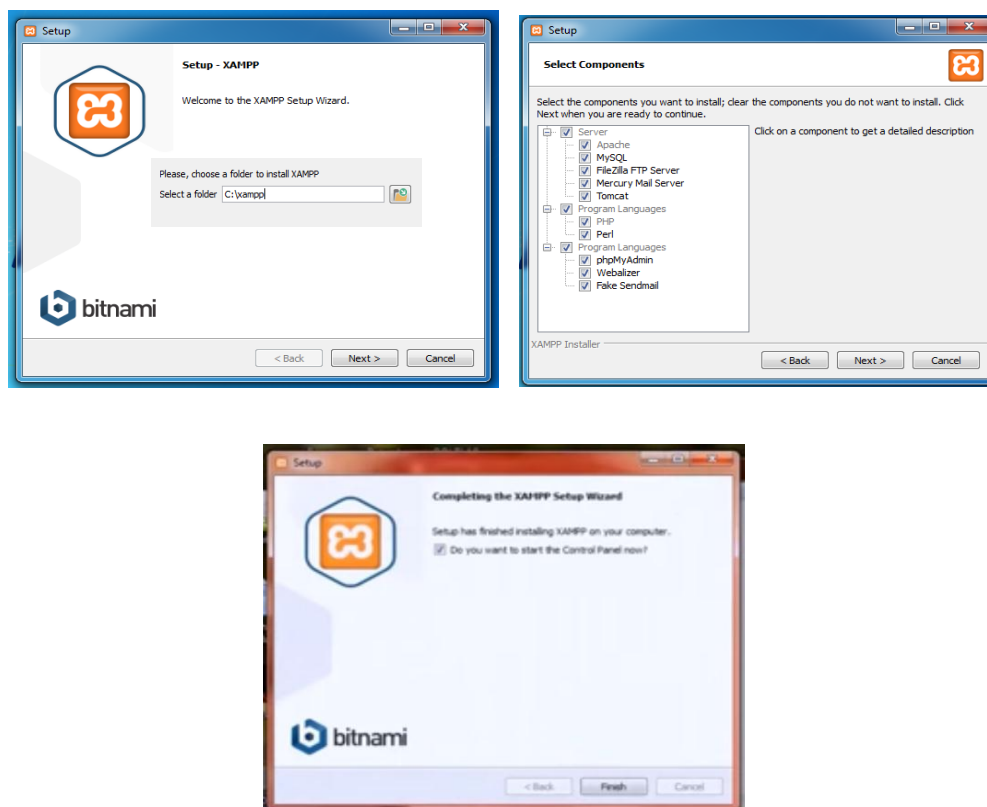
Setup

Setup - XAMPP

Welcome to the XAMPP Setup Wizard.

Please, choose a folder to install XAMPP

Select a folder C:\xampp

bitnami

< Back Next > Cancel

Setup

Select Components

Select the components you want to install; clear the components you do not want to install. Click Next when you are ready to continue.

Server
Apache
MySQL
FileZilla FTP Server
Mercury Mail Server
Tomcat
Program Languages
PHP
Perl
Program Languages
phpMyAdmin
Webalizer
Fake Sendmail

Click on a component to get a detailed description

XAMPP Installer

< Back Next > Cancel

Setup

Completing the XAMPP Setup Wizard

Setup has finished installing XAMPP on your computer.

Do you want to start the Control Panel now?

bitnami

< Back Finish Cancel